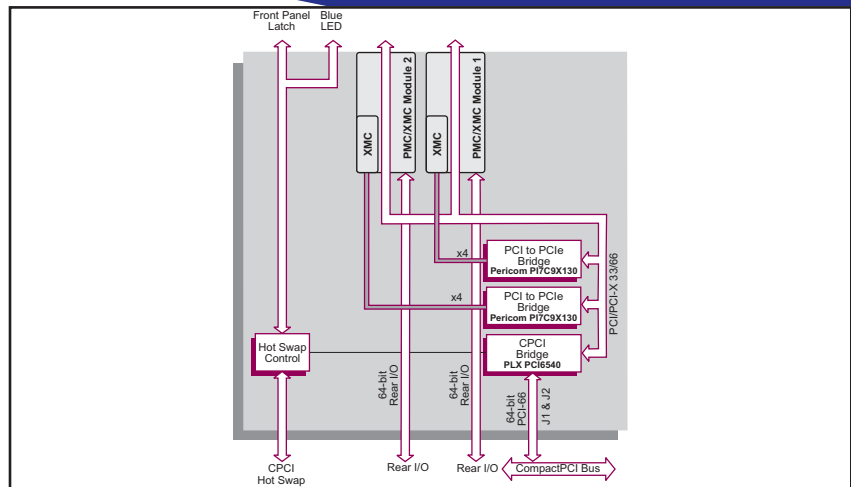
Front Panel Latch
Blue LED

PMC/XMC Module 2
XMC
PMC/XMC Module 1
XMC

x4
PCI to PCIe Bridge
Pericom PI7C9X130

x4
PCI to PCIe Bridge
Pericom PI7C9X130

PCI/PCI-X 33/66

Hot Swap Control

CPCI Bridge
PLX PCI6540

64-bit Rear I/O
64-bit Rear I/O
64-bit PCI-66
J1 & J2

CPCI Hot Swap
Rear I/O
Rear I/O
CompactPCI Bus